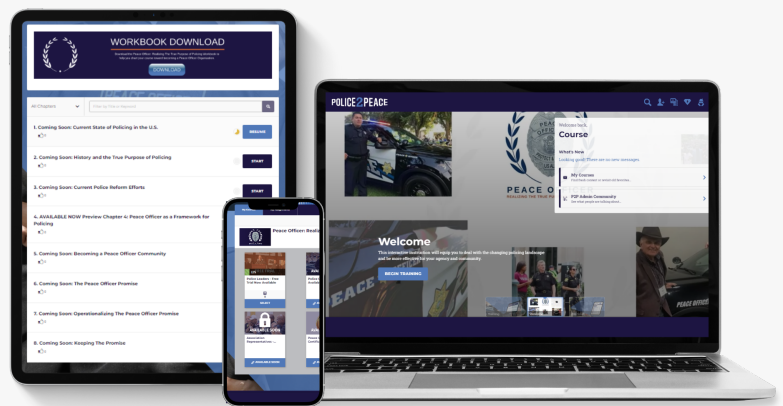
WORKBOOK DOWNLOAD

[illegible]

DOWNLOAD

All Chapters

Filter by Title or Keyword

1. Coming Soon: Current State of Policing in the U.S.

RESUME

2. Coming Soon: History and the True Purpose of Policing

START

3. Coming Soon: Current Police Reform Efforts

START

4. AVAILABLE NOW Preview Chapter 4: Peace Officer as a Framework for Policing

5. Coming Soon: Becoming a Peace Officer Community

6. Coming Soon: The Peace Officer Promise

7. Coming Soon: Operationalizing The Peace Officer Promise

8. Coming Soon: Keeping The Promise

Peace Officer: Reali

AVAILABLE SOON

POLICE2PEACE

Welcome back,

Course

What's New

Looking good. There are no new messages.

My Courses

P2P Admin Community

PEACE OF

REALIZING THE TRUE P

Welcome

This interactive curriculum will equip you to deal with the changing policing landscape and be more effective for your agency and community.

BEGIN TRAINING

PEACE